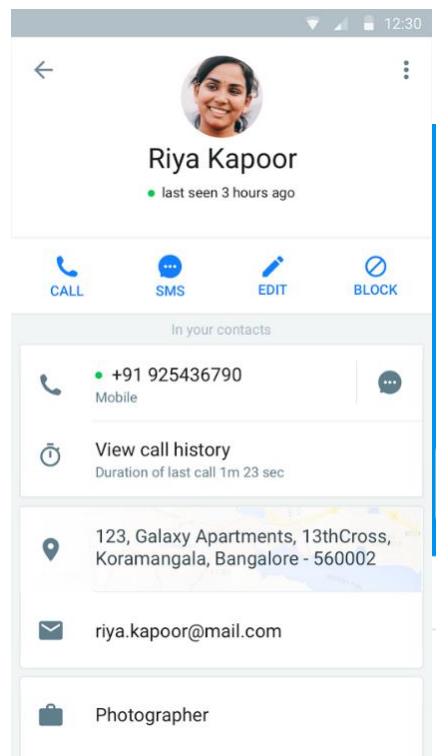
12:30

Riya Kapoor

last seen 3 hours ago

CALL SMS EDIT BLOCK

In your contacts

+91 925436790
Mobile

View call history
Duration of last call 1m 23 sec

123, Galaxy Apartments, 13thCross, Koramangala, Bangalore - 560002

riya.kapoor@mail.com

Photographer